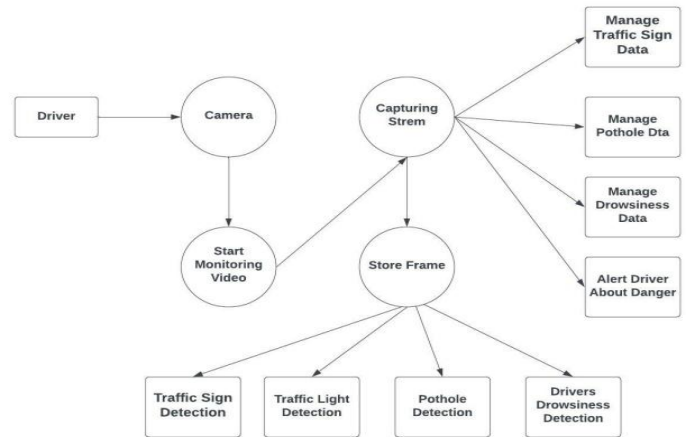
Driver

Camera

Start Monitoring Video

Capturing Strem

Store Frame

Manage Traffic Sign Data

Manage Pothole Dta

Manage Drowsiness Data

Alert Driver About Danger

Traffic Sign Detection

Traffic Light Detection

Pothole Detection

Drivers Drowsiness Detection